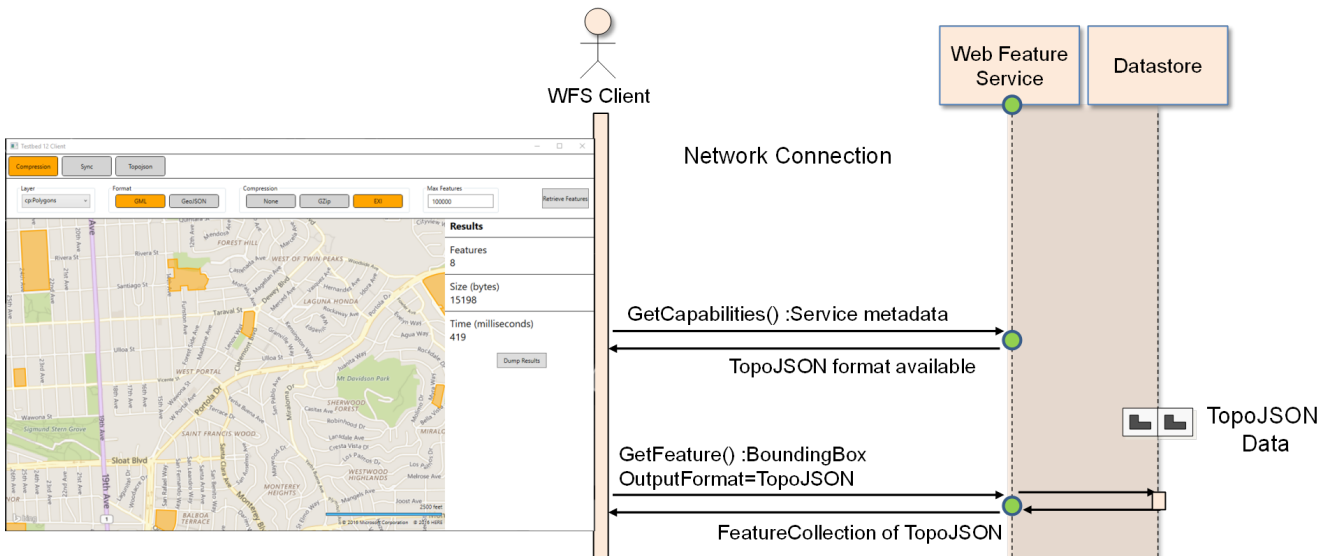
WFS Client

Web Feature Service

Datastore

Network Connection

Testbed 12 Client

Compression

Sync

Topojson

Layer

cp:Polygons

Format

GML

GeoJSON

Compression

None

GZip

EXI

Max Features

100000

Retrieve Features

Results

Features
8

Size (bytes)
15198

Time (milliseconds)
419

Dump Results

FOREST HILL

WEST OF TWIN PEAKS

LAGUNA HONDA

WEST PORTAL

Mt Davidson Park

SHERWOOD FOREST

SAINT FRANCIS WOOD

Sigmund Stern Grove

Sloat Blvd

WESTWOOD HIGHLANDS

MONTEREY HEIGHTS

BALBOA TERRACE

MIRALOMA

19th Ave

Portola Dr

Santiago St

Taraval St

Ulloa St

Wawona St

Rivera St

2500 feet

© 2016 Microsoft Corporation © 2016 HERE

GetCapabilities() :Service metadata

TopoJSON format available

TopoJSON Data

GetFeature() :BoundingBox
OutputFormat=TopoJSON

FeatureCollection of TopoJSON